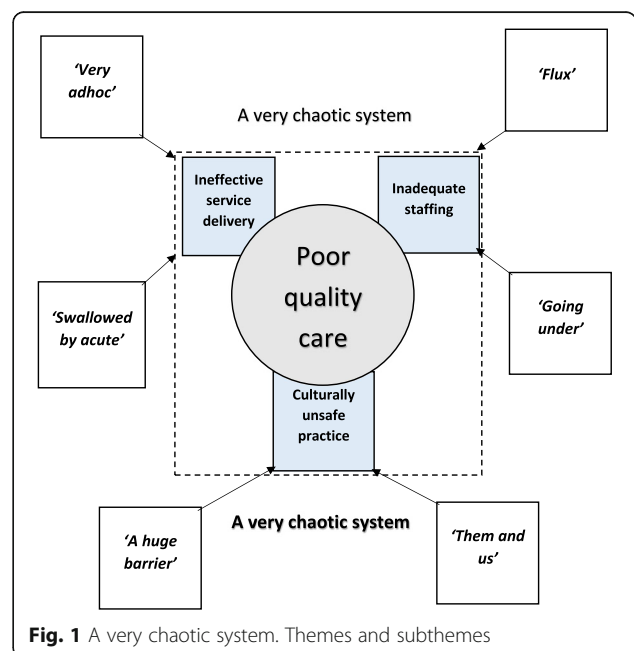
'Very adhoc'

'Flux'

A very chaotic system

Ineffective service delivery

Inadequate staffing

Poor quality care

'Swallowed by acute'

'Going under'

Culturally unsafe practice

A very chaotic system

'A huge barrier'

'Them and us'

**Fig. 1** A very chaotic system. Themes and subthemes